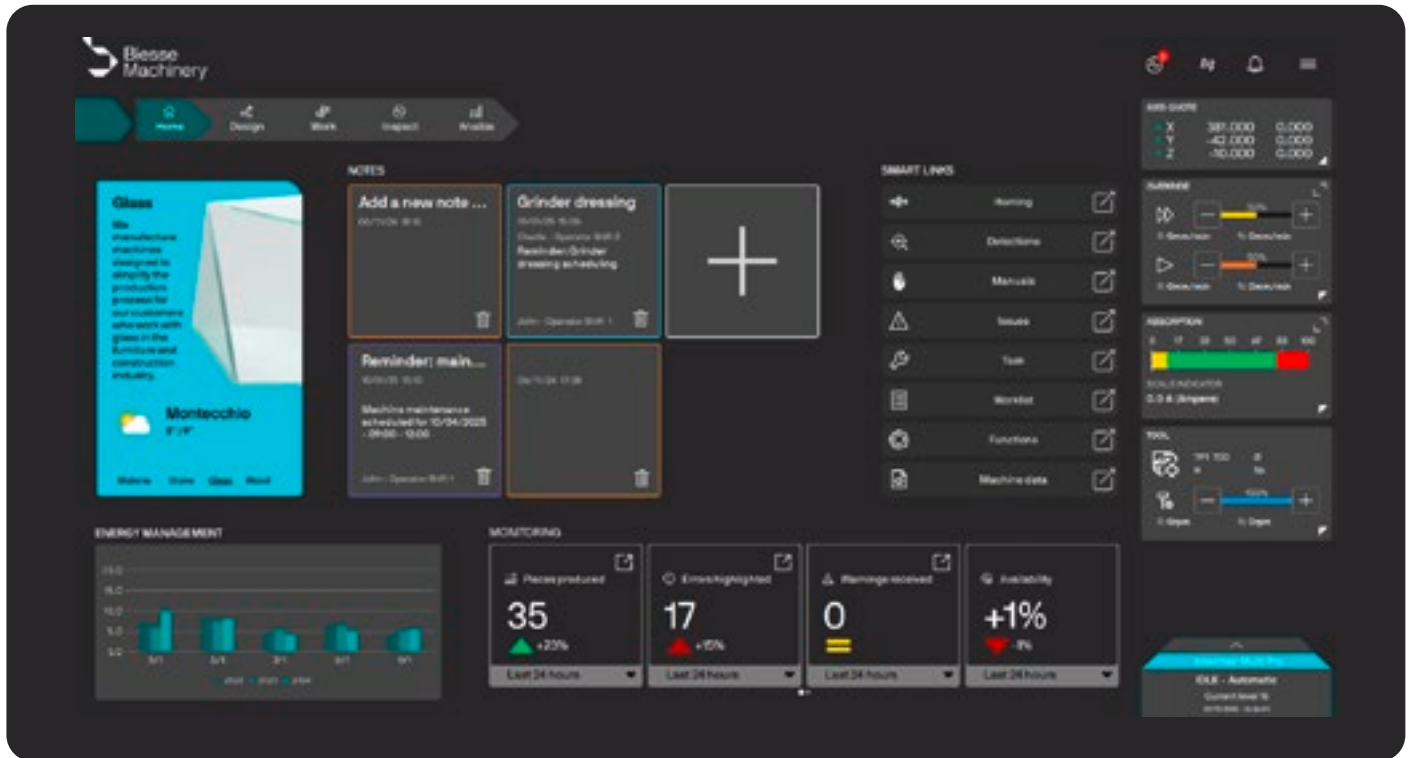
Biesse Machinery

Home Design Work Inspect Analize

AXIS-QUOTE
X 381.000 0.000
Y -42.000 0.000
Z -10.000 0.000

OVERRIDE

ABSORPTION
0 17 33 50 67 83 100
SCALE INDICATOR
0.0 A (Ampere)

TOOL

Glass
We manufacture machines designed to simplify the production process for our customers who work with glass in the furniture and construction industry.

Montecchio

Materia Stone Glass Wood

NOTES

Add a new note ...

Grinder dressing
Reminder: Grinder dressing scheduling
John - Operator Shift 1

Reminder: main...
Machine maintenance scheduled for 10/04/2025 - 09:00 - 13:00
John - Operator Shift 1

SMART LINKS
Homing
Detections
Manuals
Issues
Task
Worklist
Functions
Machine data

ENERGY MANAGEMENT
15.0
10.0
5.0
0.0

MONITORING
Pieces produced
35
+23%
Last 24 hours

Errors highlighted
17
+15%
Last 24 hours

Warnings received
0
Last 24 hours

Availability
+1%
-1%
Last 24 hours

IDLE - Automatic
Current level 16